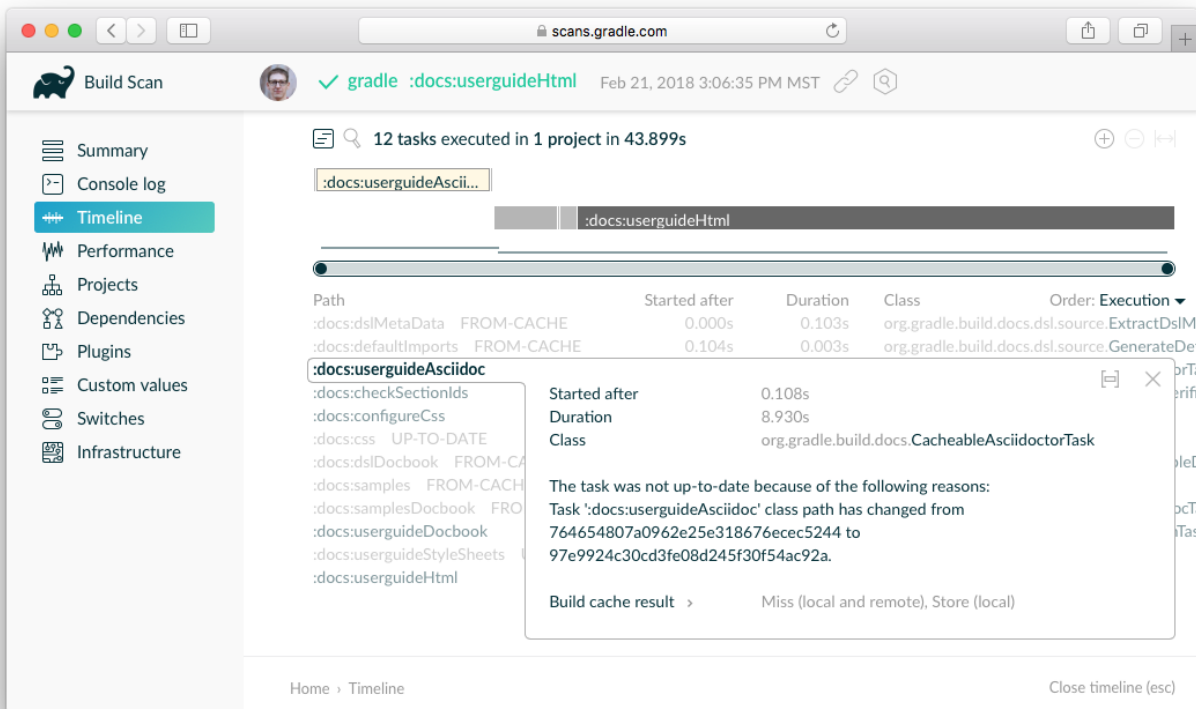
scans.gradle.com

Build Scan

gradle :docs:userguideHtml Feb 21, 2018 3:06:35 PM MST

Summary
Console log
Timeline
Performance
Projects
Dependencies
Plugins
Custom values
Switches
Infrastructure

12 tasks executed in 1 project in 43.899s

:docs:userguideAscii...

:docs:userguideHtml

| Path | Started after | Duration | Class | Order: Execution |
|---|---|---|---|---|
| :docs:dslMetaData FROM-CACHE | 0.000s | 0.103s | org.gradle.build.docs.dsl.source.ExtractDslM | |
| :docs:defaultImports FROM-CACHE | 0.104s | 0.003s | org.gradle.build.docs.dsl.source.GenerateDe | |

:docs:userguideAsciidoc
:docs:checkSectionIds
:docs:configureCss
:docs:css UP-TO-DATE
:docs:dslDocbook FROM-CA
:docs:samples FROM-CACH
:docs:samplesDocbook FRO
:docs:userguideDocbook
:docs:userguideStyleSheets
:docs:userguideHtml

Started after 0.108s
Duration 8.930s
Class org.gradle.build.docs.CacheableAsciidoctorTask

The task was not up-to-date because of the following reasons:
Task ':docs:userguideAsciidoc' class path has changed from 764654807a0962e25e318676ecec5244 to 97e9924c30cd3fe08d245f30f54ac92a.

Build cache result › Miss (local and remote), Store (local)

Home › Timeline

Close timeline (esc)